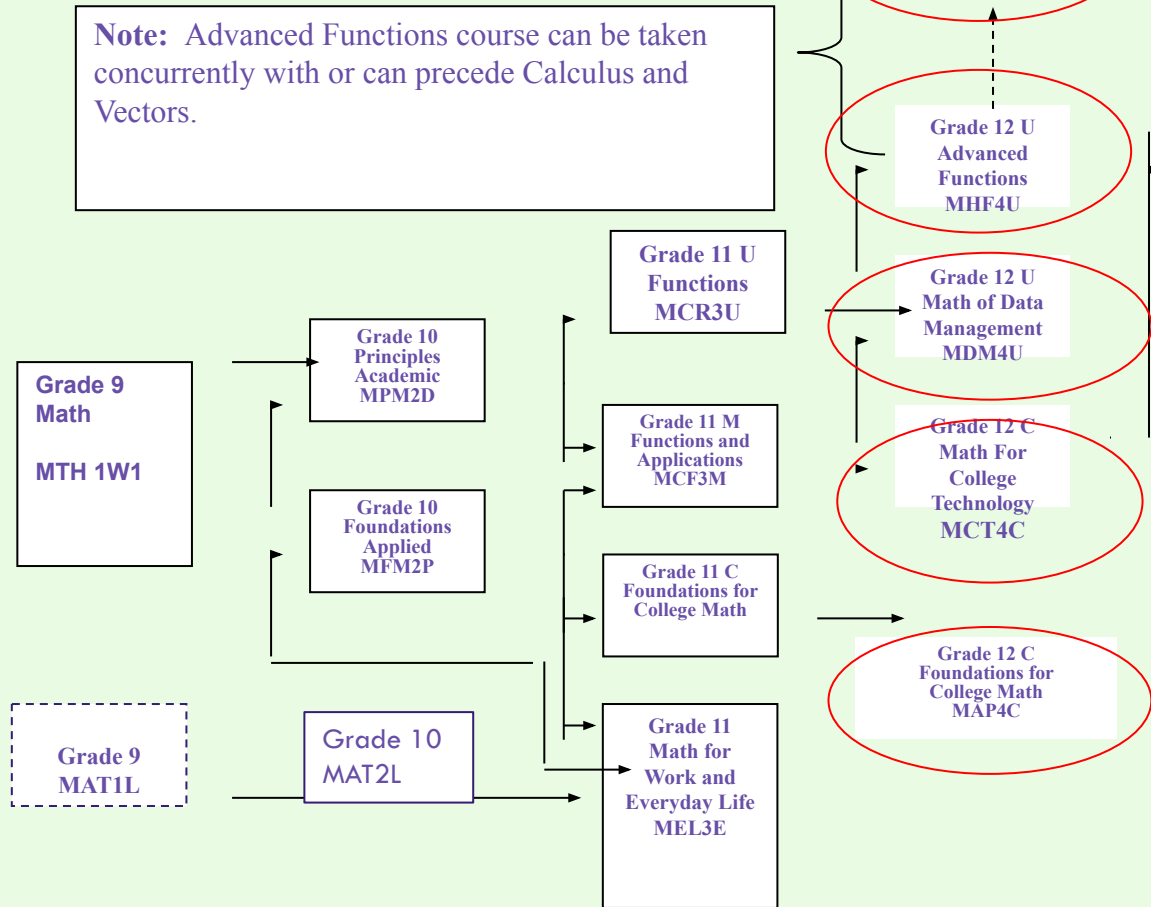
**Note:** Advanced Functions course can be taken concurrently with or can precede Calculus and Vectors.

Grade 9 Math

MTH 1W1

Grade 10 Principles Academic MPM2D

Grade 10 Foundations Applied MFM2P

Grade 11 U Functions MCR3U

Grade 11 M Functions and Applications MCF3M

Grade 11 C Foundations for College Math

Grade 12 U Advanced Functions MHF4U

Grade 12 U Math of Data Management MDM4U

Grade 12 C Math For College Technology MCT4C

Grade 12 C Foundations for College Math MAP4C

Grade 9 MAT1L

Grade 10 MAT2L

Grade 11 Math for Work and Everyday Life MEL3E